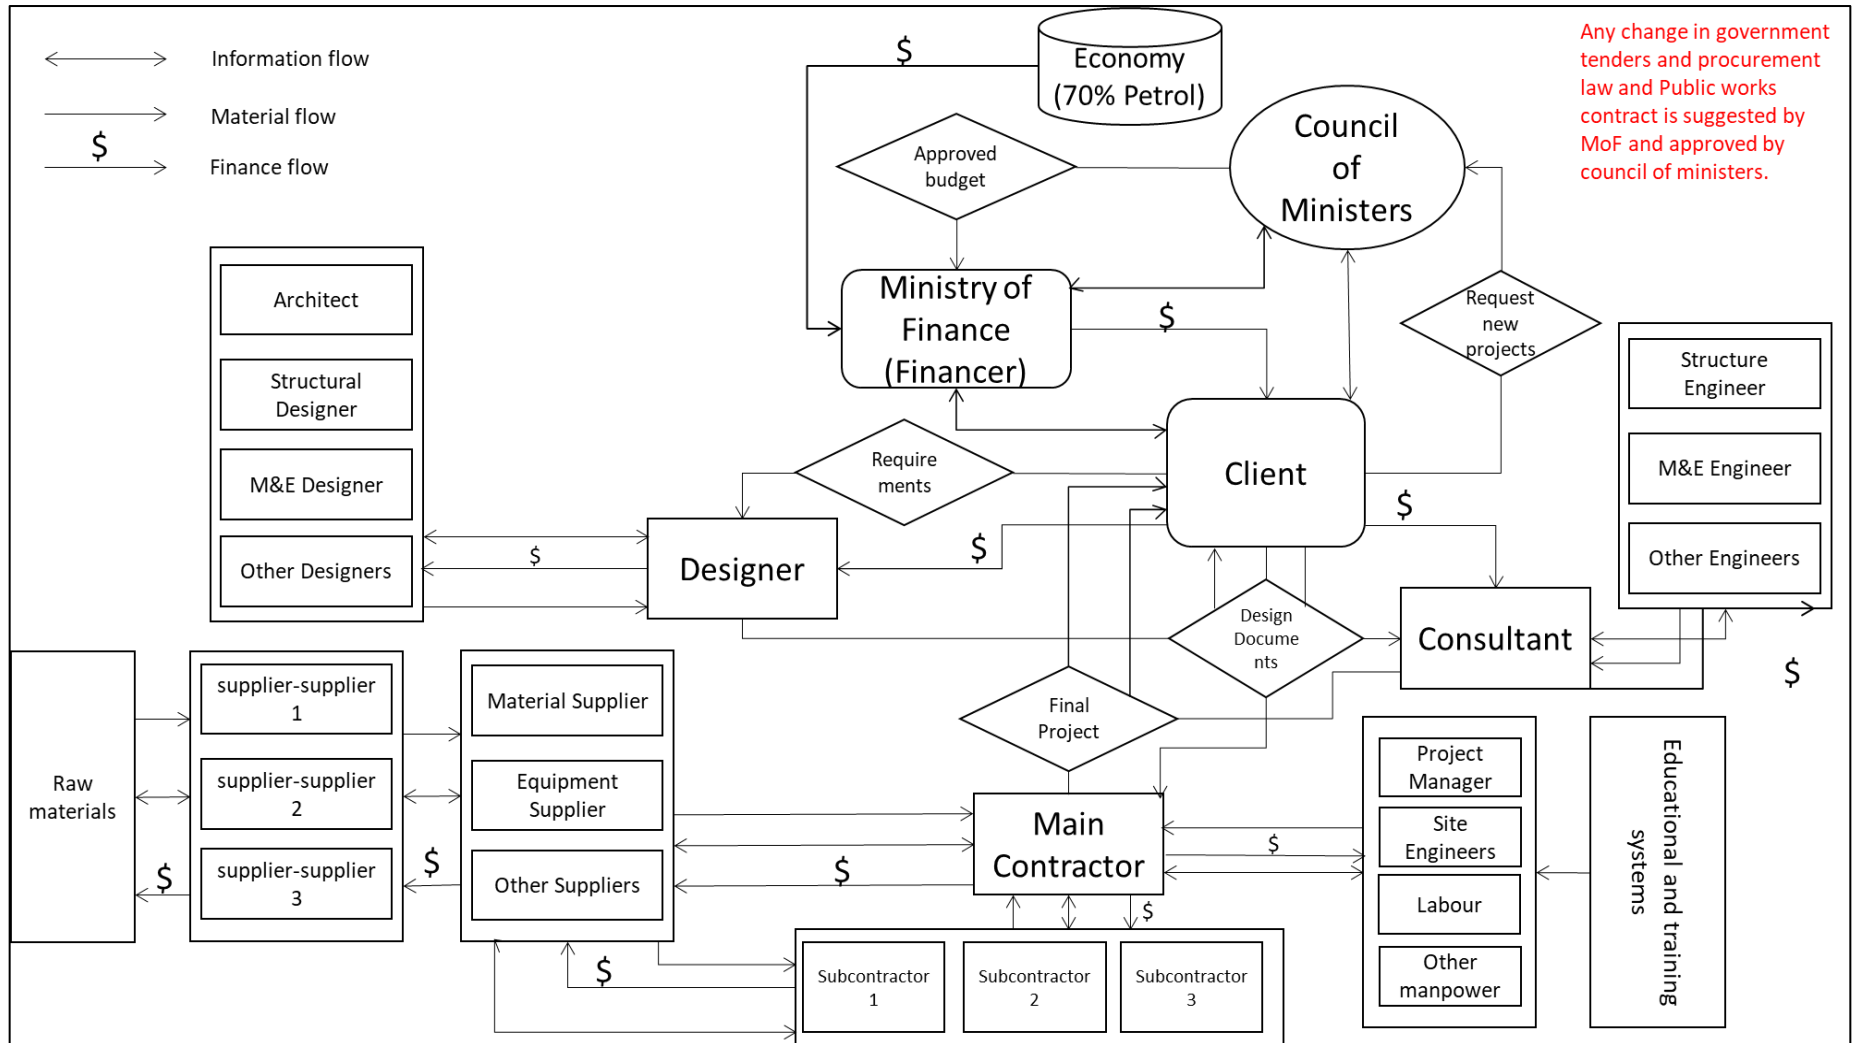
Information flow

Material flow

$

Finance flow

$

Economy (70% Petrol)

Any change in government tenders and procurement law and Public works contract is suggested by MoF and approved by council of ministers.

Approved budget

Council of Ministers

Ministry of Finance (Financer)

$

Request new projects

Architect

Structural Designer

M&E Designer

Other Designers

Require ments

Client

Structure Engineer

M&E Engineer

Other Engineers

$

$

$

Designer

Design Documents

Consultant

$

Raw materials

supplier-supplier 1

supplier-supplier 2

supplier-supplier 3

$

$

Material Supplier

Equipment Supplier

Other Suppliers

Final Project

$

Main Contractor

$

Project Manager

Site Engineers

Labour

Other manpower

Educational and training systems

$

$

Subcontractor 1

Subcontractor 2

Subcontractor 3